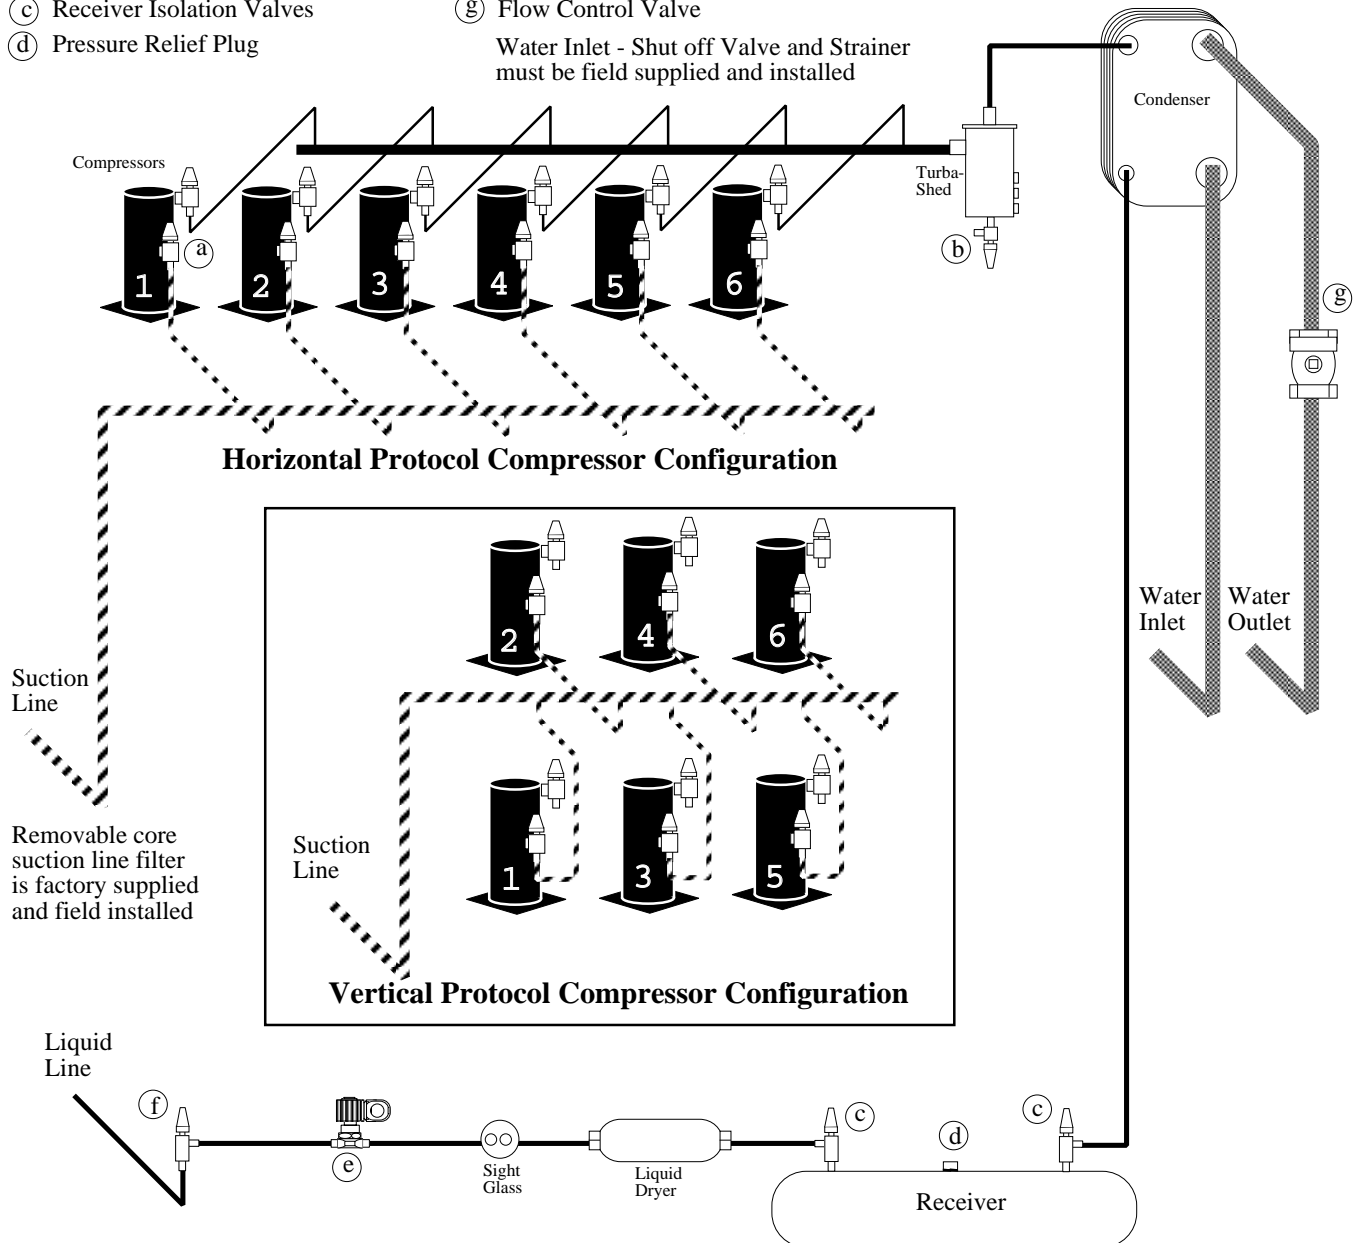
(c) Receiver Isolation Valves
(d) Pressure Relief Plug

(g) Flow Control Valve

Water Inlet - Shut off Valve and Strainer must be field supplied and installed

Condenser

Compressors

Turba-Shed

(a)

(b)

1 2 3 4 5 6

(g)

Horizontal Protocol Compressor Configuration

2 4 6

Water Inlet

Water Outlet

Suction Line

Suction Line

1 3 5

Removable core suction line filter is factory supplied and field installed

Vertical Protocol Compressor Configuration

Liquid Line

(f)

(e)

Sight Glass

Liquid Dryer

(c)

(d)

(c)

Receiver